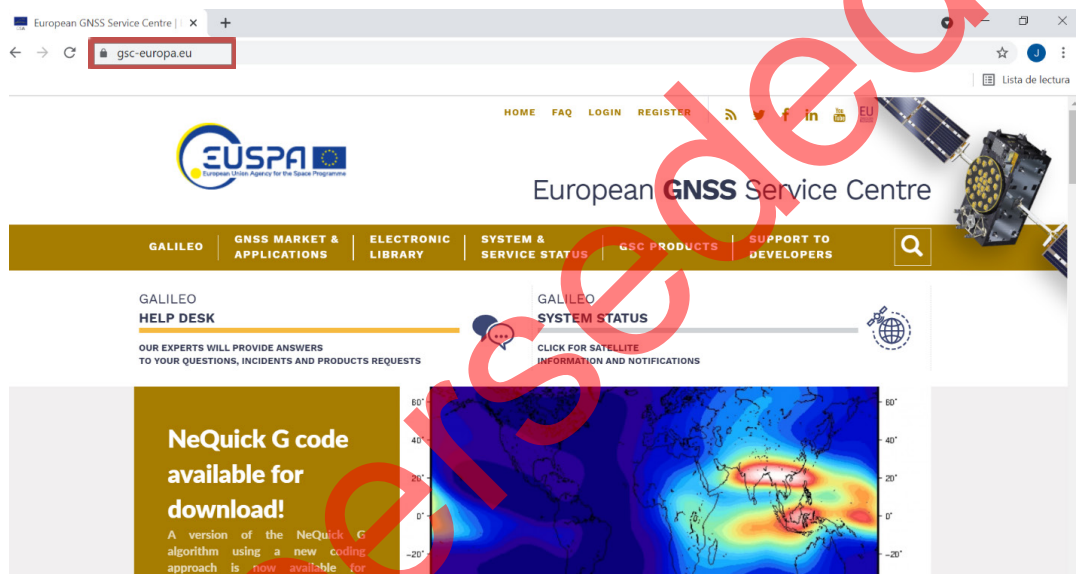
European GNSS Service Centre |

gsc-europa.eu

Lista de lectura

HOME FAQ LOGIN REGISTER

EU

EUSPA
European Union Agency for the Space Programme

European GNSS Service Centre

GALILEO | GNSS MARKET & APPLICATIONS | ELECTRONIC LIBRARY | SYSTEM & SERVICE STATUS | GSC PRODUCTS | SUPPORT TO DEVELOPERS

GALILEO
HELP DESK
OUR EXPERTS WILL PROVIDE ANSWERS TO YOUR QUESTIONS, INCIDENTS AND PRODUCTS REQUESTS

GALILEO
SYSTEM STATUS
CLICK FOR SATELLITE INFORMATION AND NOTIFICATIONS

NeQuick G code available for download!

A version of the NeQuick G algorithm using a new coding approach is now available for

60° 40° 20° 0° −20°

60° 40° 20° 0° −20°

ersedeo